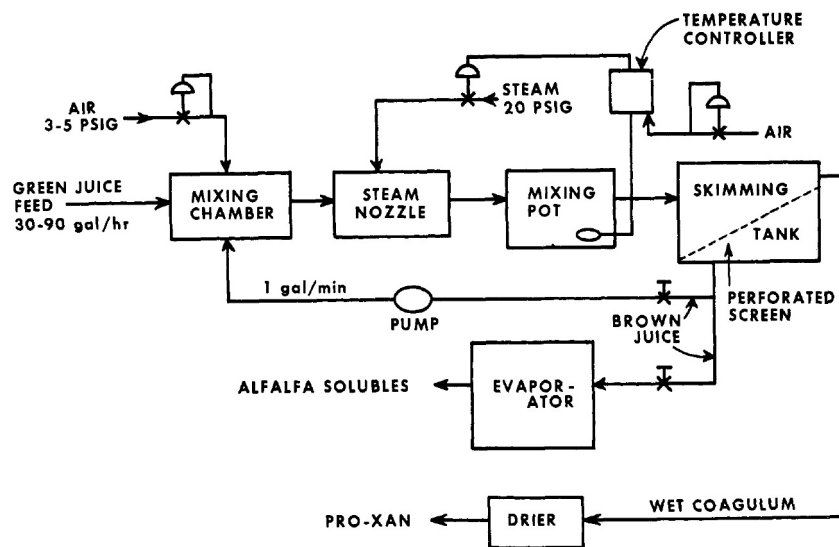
TEMPERATURE CONTROLLER

AIR 3-5 PSIG

STEAM 20 PSIG

AIR

GREEN JUICE FEED 30-90 gal/hr

MIXING CHAMBER

STEAM NOZZLE

MIXING POT

SKIMMING TANK

1 gal/min

PUMP

BROWN JUICE

PERFORATED SCREEN

ALFALFA SOLUBLES

EVAPORATOR

PRO-XAN

DRIER

WET COAGULUM